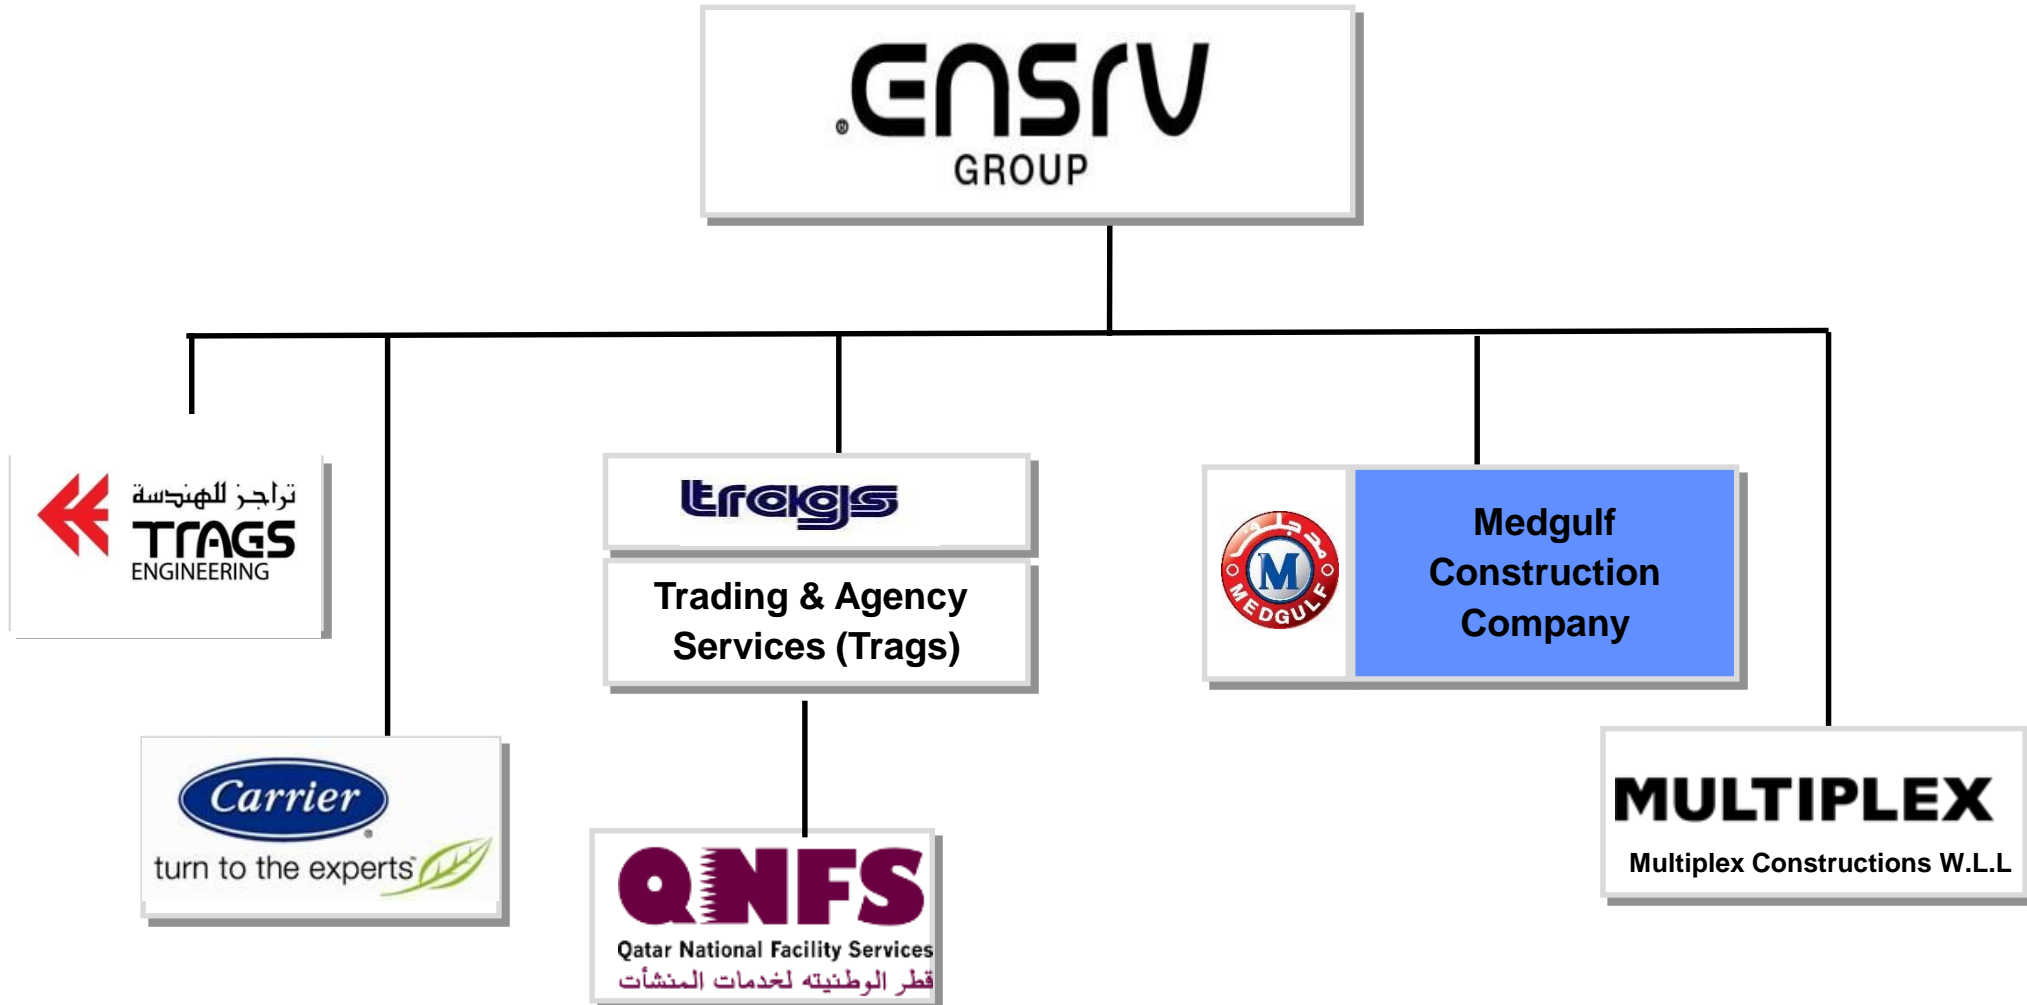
ENSRV
GROUP

تراجز للهندسة
TRAGS
ENGINEERING

trags

Trading & Agency Services (Trags)

ميدجلف
M
MEDGULF

Medgulf Construction Company

Carrier
turn to the experts

QNFS
Qatar National Facility Services
قطر الوطنيه لخدمات المنشآت

MULTIPLEX
Multiplex Constructions W.L.L